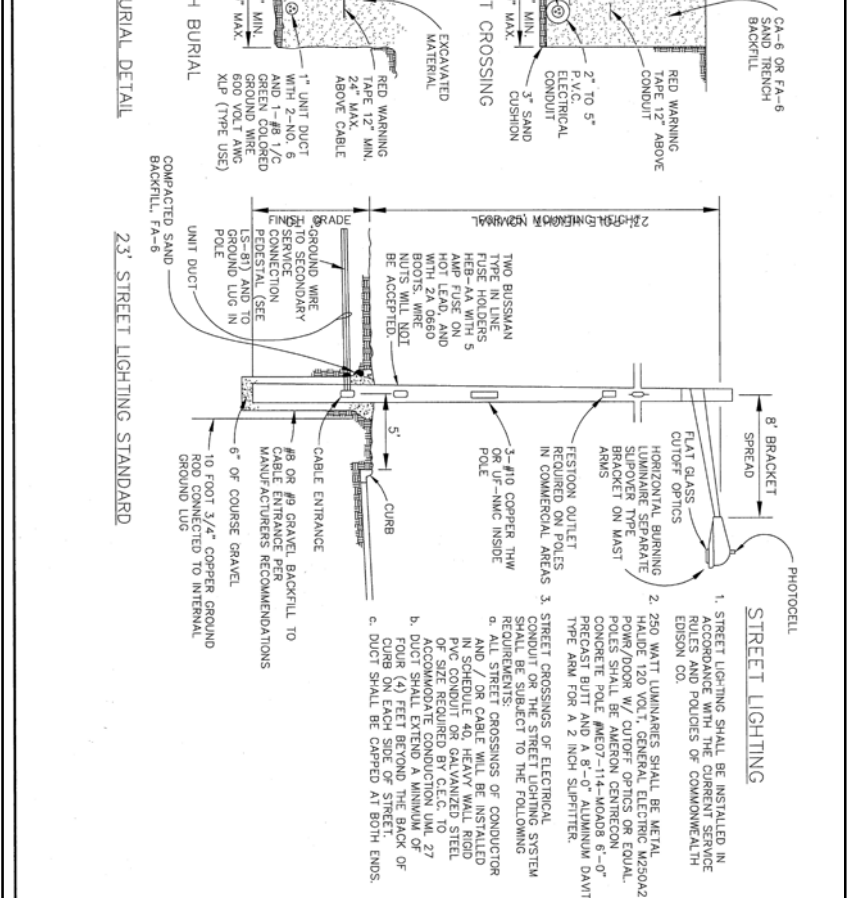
CA-6 OR FA-6 SAND TRENCH BACKFILL

RED WARNING TAPE 12" ABOVE CONDUIT

2" TO 5" P.V.C. ELECTRICAL CONDUIT

3" SAND CUSHION

" MIN.
" MAX.

T CROSSING

EXCAVATED MATERIAL

RED WARNING TAPE 12" MIN. 24" MAX. ABOVE CABLE

1" UNIT DUCT WITH 2-NO. 6 AND 1-#8 1/C GREEN COLORED GROUND WIRE 600 VOLT AWG XLP (TYPE USE)

" MIN.
" MAX.

H BURIAL

URIAL DETAIL

23' STREET LIGHTING STANDARD

23' (TO LUMINAIRE)

FINISH GRADE

TWO BUSSMAN TYPE IN LINE FUSE HOLDERS HEB-AA WITH 5 AMP FUSE ON HOT LEAD, AND WITH 2A 0660 BOOTS. WIRE NUTS WILL NOT BE ACCEPTED.

GROUND WIRE TO SECONDARY SERVICE CONNECTION PEDESTAL (SEE LS-B1) AND TO GROUND LUG IN POLE

UNIT DUCT

COMPACTED SAND BACKFILL, FA-6

8' BRACKET SPREAD

PHOTOCELL

FLAT GLASS CUTOFF OPTICS

HORIZONTAL BURNING LUMINAIRE SEPARATE SLIPOVER TYPE BRACKET ON MAST ARMS

FESTOON OUTLET REQUIRED ON POLES IN COMMERCIAL AREAS

3-#10 COPPER THW OR UF-NMC INSIDE POLE

5'

CURB

CABLE ENTRANCE

#8 OR #9 GRAVEL BACKFILL TO CABLE ENTRANCE PER MANUFACTURERS RECOMMENDATIONS

6" OF COURSE GRAVEL

10 FOOT 3/4" COPPER GROUND ROD CONNECTED TO INTERNAL GROUND LUG

STREET LIGHTING

1. STREET LIGHTING SHALL BE INSTALLED IN ACCORDANCE WITH THE CURRENT SERVICE RULES AND POLICIES OF COMMONWEALTH EDISON CO.

2. 250 WATT LUMINARIES SHALL BE METAL HALIDE 120 VOLT, GENERAL ELECTRIC M250A2 POWR/DOOR W/ CUTOFF OPTICS OR EQUAL. POLES SHALL BE AMERON CENTRECON CONCRETE POLE #ME07-114-MOA08 6'-0" PRECAST BUTT AND A 8'-0" ALUMINUM DAVIT TYPE ARM FOR A 2 INCH SLIPFITTER.

3. STREET CROSSINGS OF ELECTRICAL CONDUIT OR THE STREET LIGHTING SYSTEM SHALL BE SUBJECT TO THE FOLLOWING REQUIREMENTS:
a. ALL STREET CROSSINGS OF CONDUCTOR AND / OR CABLE WILL BE INSTALLED IN SCHEDULE 40, HEAVY WALL RIGID PVC CONDUIT OR GALVANIZED STEEL OF SIZE REQUIRED BY C.E.C. TO ACCOMMODATE CONDUCTION UML 27
b. DUCT SHALL EXTEND A MINIMUM OF FOUR (4) FEET BEYOND THE BACK OF CURB ON EACH SIDE OF STREET.
c. DUCT SHALL BE CAPPED AT BOTH ENDS.